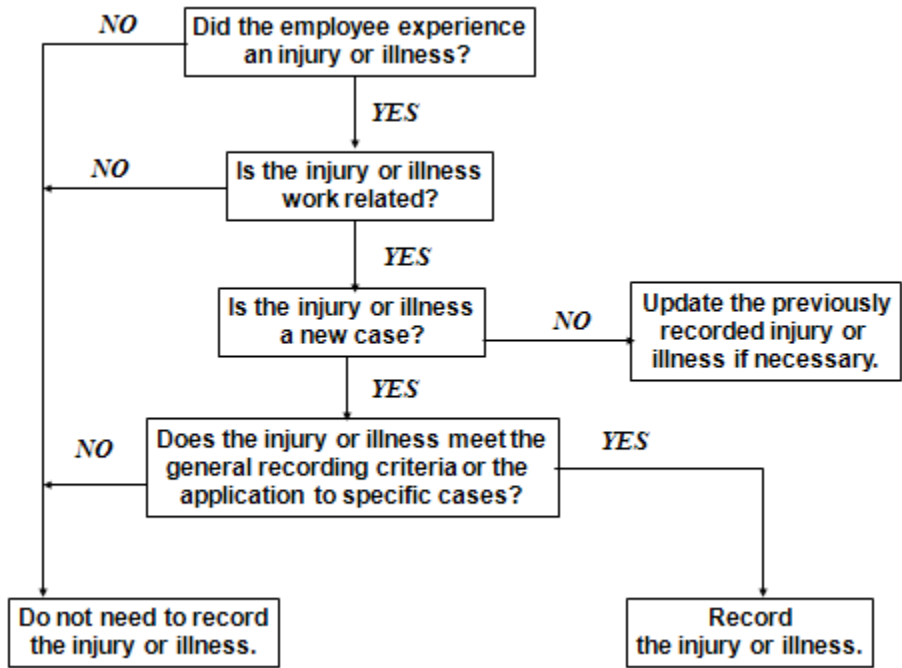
NO

Did the employee experience an injury or illness?

YES

NO

Is the injury or illness work related?

YES

Is the injury or illness a new case?

NO

Update the previously recorded injury or illness if necessary.

YES

NO

Does the injury or illness meet the general recording criteria or the application to specific cases?

YES

Do not need to record the injury or illness.

Record the injury or illness.